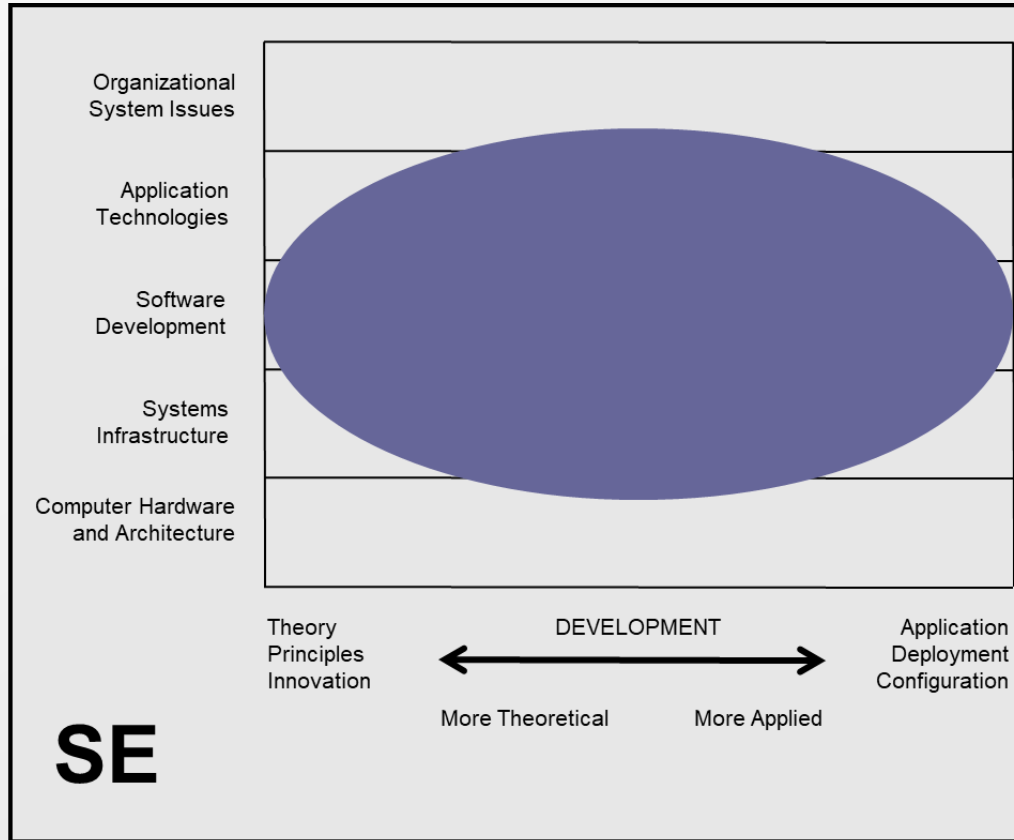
Organizational System Issues

Application Technologies

Software Development

Systems Infrastructure

Computer Hardware and Architecture

Theory
Principles
Innovation

DEVELOPMENT

Application
Deployment
Configuration

More Theoretical

More Applied

SE